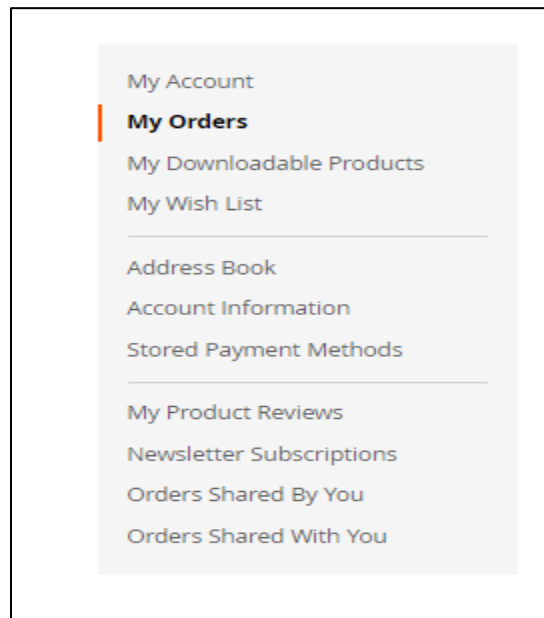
My Account
My Orders
My Downloadable Products
My Wish List

Address Book
Account Information
Stored Payment Methods

My Product Reviews
Newsletter Subscriptions
Orders Shared By You
Orders Shared With You